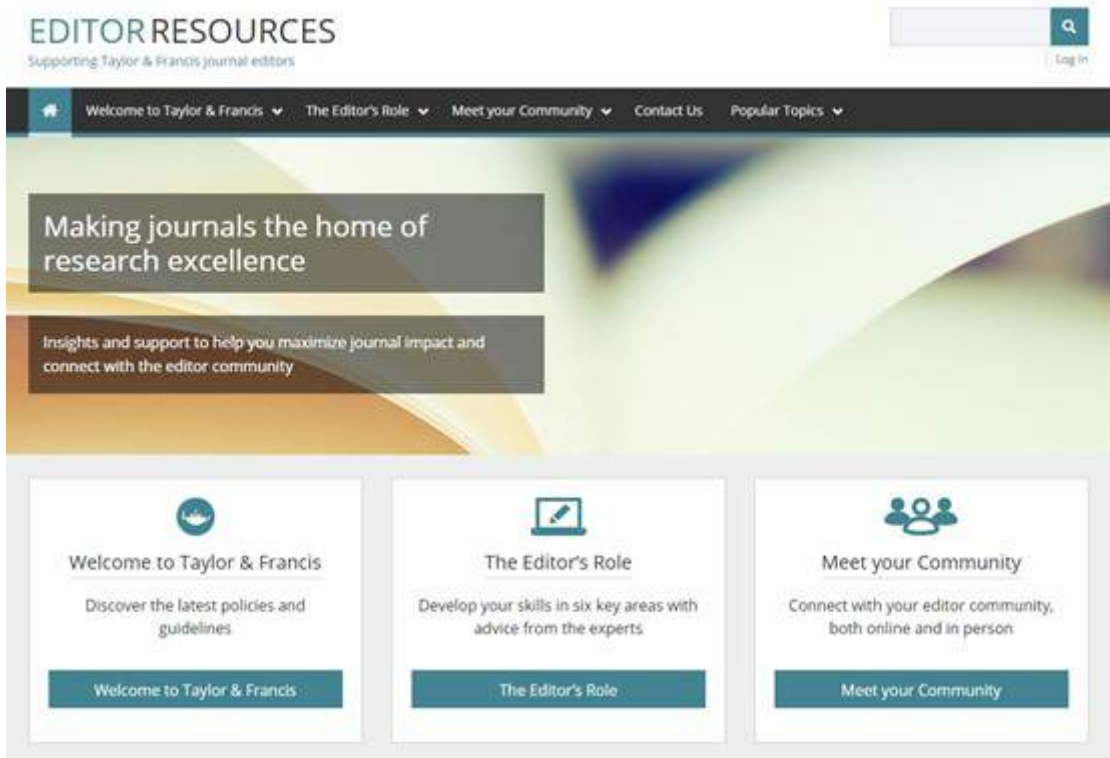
EDITOR RESOURCES
Supporting Taylor & Francis journal editors

Log In

Welcome to Taylor & Francis
The Editor's Role
Meet your Community
Contact Us
Popular Topics

Making journals the home of research excellence

Insights and support to help you maximize journal impact and connect with the editor community

Welcome to Taylor & Francis

Discover the latest policies and guidelines

Welcome to Taylor & Francis

The Editor's Role

Develop your skills in six key areas with advice from the experts

The Editor's Role

Meet your Community

Connect with your editor community, both online and in person

Meet your Community